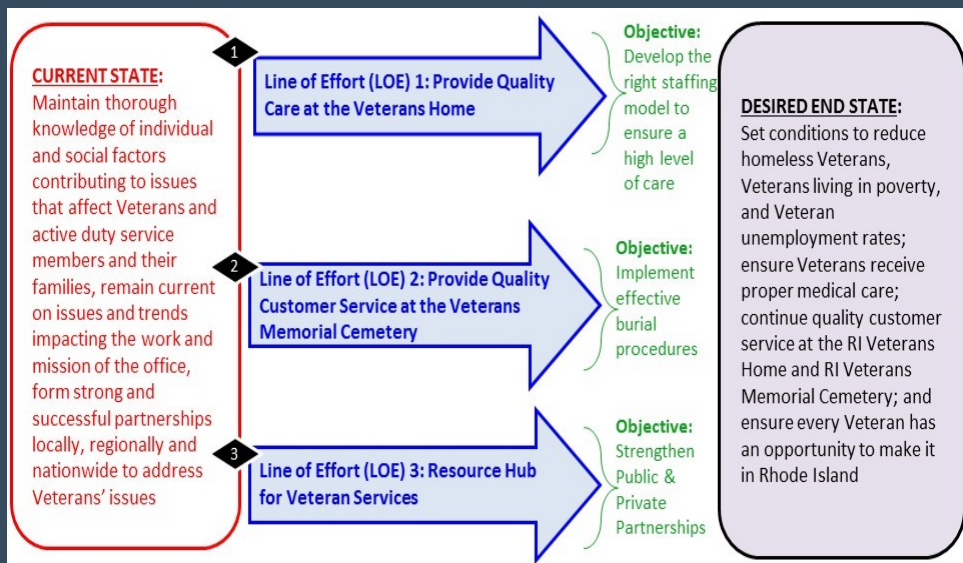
CURRENT STATE:
Maintain thorough knowledge of individual and social factors contributing to issues that affect Veterans and active duty service members and their families, remain current on issues and trends impacting the work and mission of the office, form strong and successful partnerships locally, regionally and nationwide to address Veterans' issues

1

Line of Effort (LOE) 1: Provide Quality Care at the Veterans Home

Objective:
Develop the right staffing model to ensure a high level of care

2

Line of Effort (LOE) 2: Provide Quality Customer Service at the Veterans Memorial Cemetery

Objective:
Implement effective burial procedures

3

Line of Effort (LOE) 3: Resource Hub for Veteran Services

Objective:
Strengthen Public & Private Partnerships

DESIRED END STATE:
Set conditions to reduce homeless Veterans, Veterans living in poverty, and Veteran unemployment rates; ensure Veterans receive proper medical care; continue quality customer service at the RI Veterans Home and RI Veterans Memorial Cemetery; and ensure every Veteran has an opportunity to make it in Rhode Island